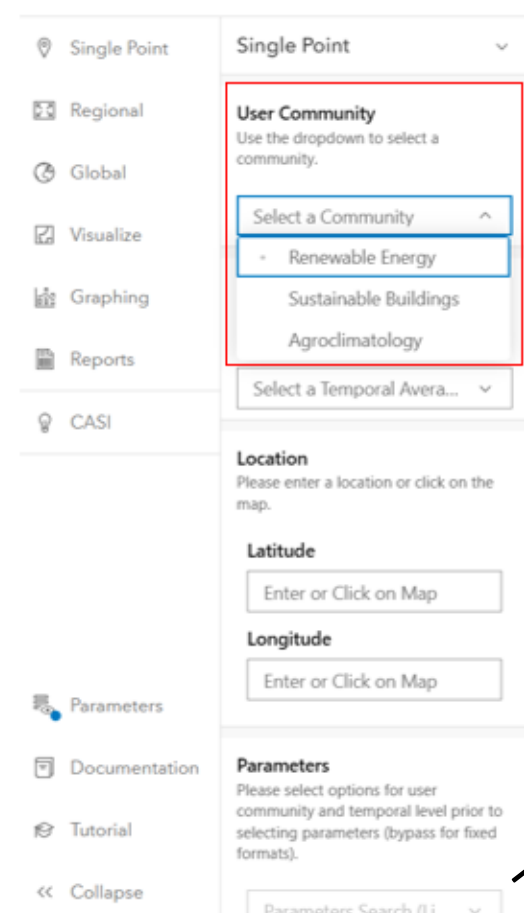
Single Point

Regional

Global

Visualize

Graphing

Reports

CASI

Parameters

Documentation

Tutorial

« Collapse

Single Point

User Community
Use the dropdown to select a community.

Select a Community

Renewable Energy

Sustainable Buildings

Agroclimatology

Select a Temporal Avera...

Location
Please enter a location or click on the map.

Latitude

Enter or Click on Map

Longitude

Enter or Click on Map

Parameters
Please select options for user community and temporal level prior to selecting parameters (bypass for fixed formats).

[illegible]